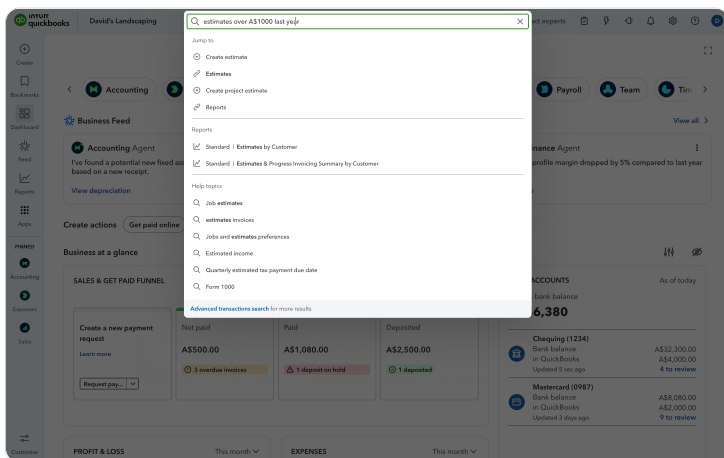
intuit quickbooks David's Landscaping

estimates over A$1000 last year

ct experts

Create
Bookmarks
Dashboard
Feed
Reports
Apps
PINNED
Accounting
Expenses
Sales
Customize

Accounting

Payroll Team Tim

Business Feed

View all

Accounting Agent
I've found a potential new fixed as based on a new receipt.
View depreciation

inance Agent
profile margin dropped by 5% compared to last year

Create actions Get paid online

Business at a glance

SALES & GET PAID FUNNEL

Create a new payment request
Learn more
Request pay...

Not paid
A$500.00
3 overdue invoices

Paid
A$1,080.00
1 deposit on hold

Deposited
A$2,500.00
1 deposited

ACCOUNTS As of today
bank balance
6,380

Chequing (1234)
Bank balance A$32,300.00
in QuickBooks A$4,000.00
Updated 5 sec ago 4 to review

Mastercard (0987)
Bank balance A$8,080.00
in QuickBooks A$2,000.00
Updated 3 days ago 9 to review

PROFIT & LOSS This month
EXPENSES This month

Jump to
Create estimate
Estimates
Create project estimate
Reports

Reports
Standard | Estimates by Customer
Standard | Estimates & Progress Invoicing Summary by Customer

Help topics
Job estimates
estimates invoices
Jobs and estimates preferences
Estimated income
Quarterly estimated tax payment due date
Form 1000

Advanced transactions search for more results